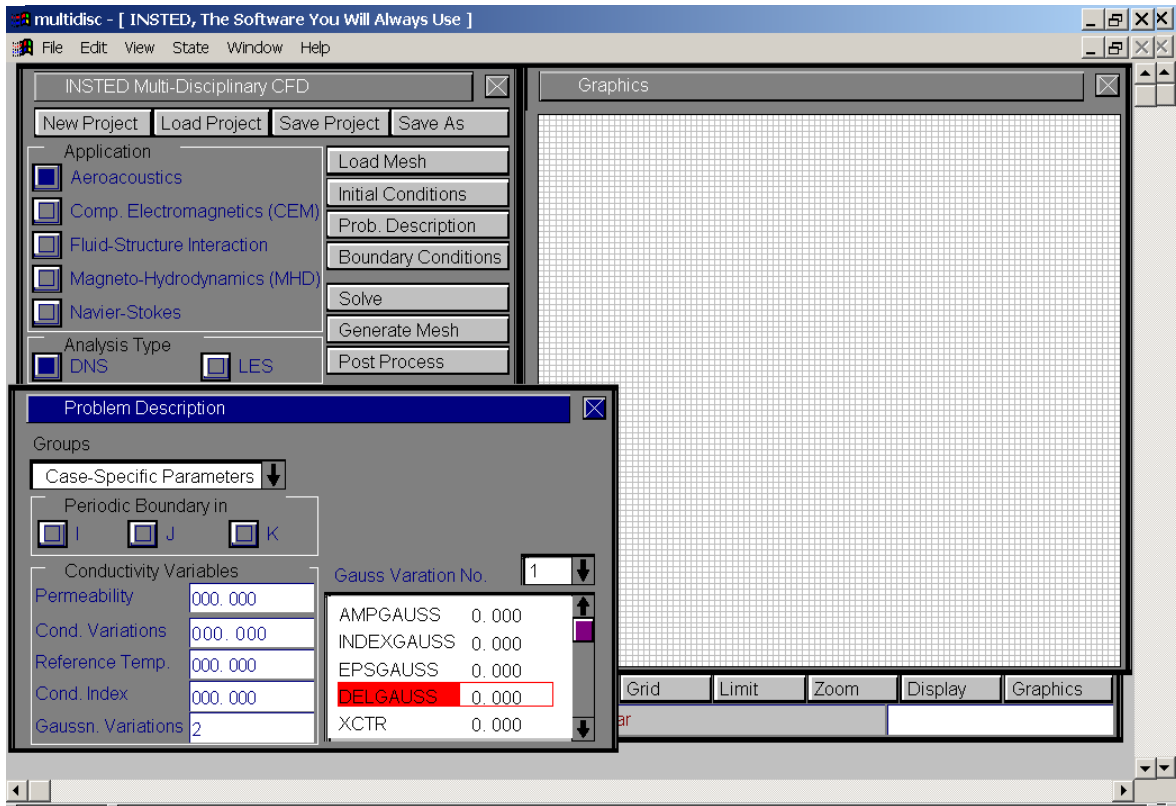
multidisc - [ INSTED, The Software You Will Always Use ]

File Edit View State Window Help

INSTED Multi-Disciplinary CFD

New Project Load Project Save Project Save As

Application
Aeroacoustics
Comp. Electromagnetics (CEM)
Fluid-Structure Interaction
Magneto-Hydrodynamics (MHD)
Navier-Stokes

Load Mesh
Initial Conditions
Prob. Description
Boundary Conditions
Solve
Generate Mesh
Post Process

Analysis Type
DNS
LES

Graphics

Problem Description

Groups
Case-Specific Parameters

Periodic Boundary in
I
J
K

Conductivity Variables
Permeability 000. 000
Cond. Variations 000. 000
Reference Temp. 000. 000
Cond. Index 000. 000
Gaussn. Variations 2

Gauss Varation No. 1

| | |
|---|---|
| AMPGAUSS | 0. 000 |
| INDEXGAUSS | 0. 000 |
| EPSGAUSS | 0. 000 |
| DELGAUSS | 0. 000 |
| XCTR | 0. 000 |

Grid Limit Zoom Display Graphics

ar